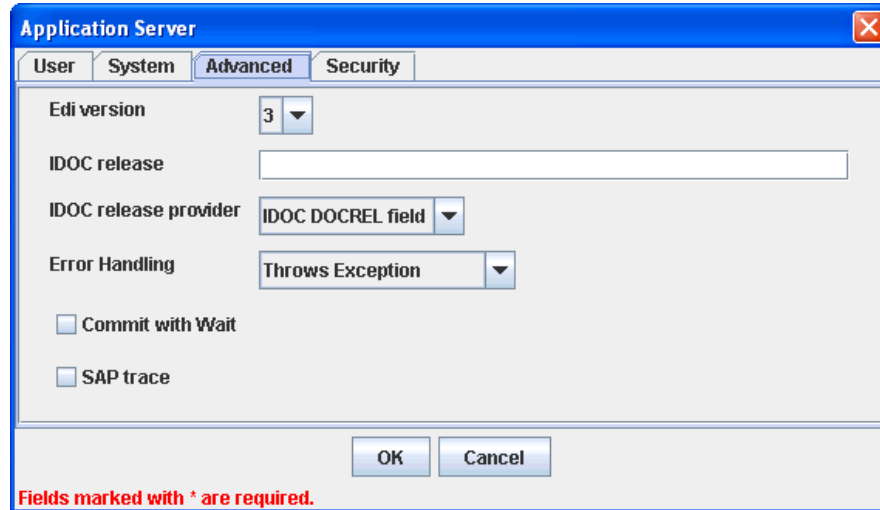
Application Server

User System Advanced Security

Edi version 3

IDOC release

IDOC release provider IDOC DOCREL field

Error Handling Throws Exception

Commit with Wait

SAP trace

OK Cancel

Fields marked with * are required.